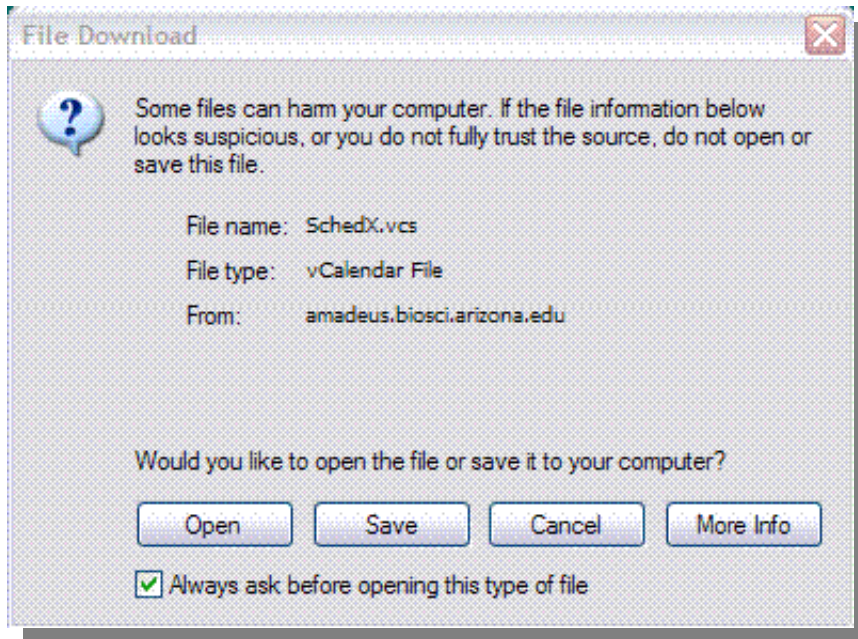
File Download

Some files can harm your computer. If the file information below looks suspicious, or you do not fully trust the source, do not open or save this file.

File name: SchedX.vcs

File type: vCalendar File

From: amadeus.biosci.arizona.edu

Would you like to open the file or save it to your computer?

Open

Save

Cancel

More Info

Always ask before opening this type of file